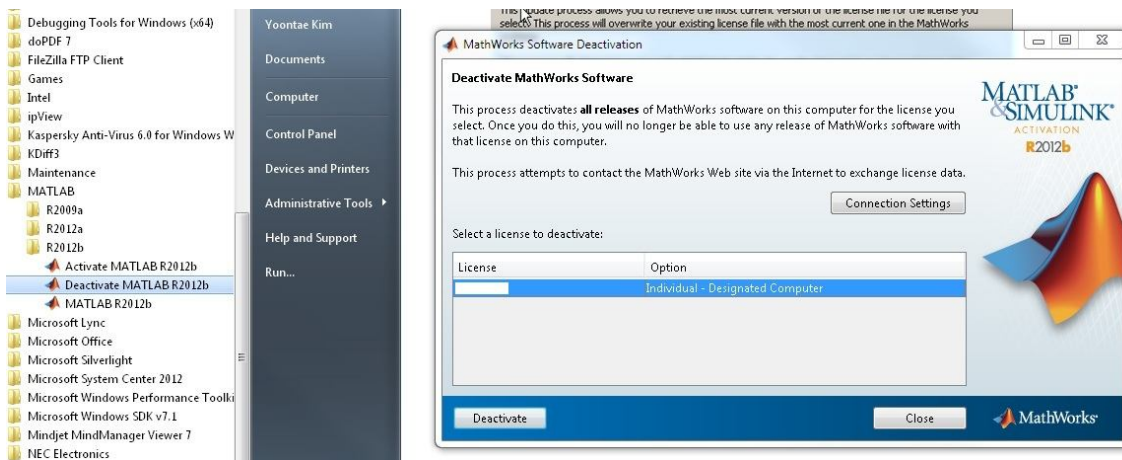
Debugging Tools for Windows (x64)
doPDF 7
FileZilla FTP Client
Games
Intel
ipView
Kaspersky Anti-Virus 6.0 for Windows W
KDiff3
Maintenance
MATLAB
R2009a
R2012a
R2012b
Activate MATLAB R2012b
Deactivate MATLAB R2012b
MATLAB R2012b
Microsoft Lync
Microsoft Office
Microsoft Silverlight
Microsoft System Center 2012
Microsoft Windows Performance Toolki
Microsoft Windows SDK v7.1
Mindjet MindManager Viewer 7
NEC Electronics

Yoontae Kim
Documents
Computer
Control Panel
Devices and Printers
Administrative Tools
Help and Support
Run...

This update process allows you to retrieve the most current version of the license file for the license you select. This process will overwrite your existing license file with the most current one in the MathWorks

MathWorks Software Deactivation

Deactivate MathWorks Software

This process deactivates **all releases** of MathWorks software on this computer for the license you select. Once you do this, you will no longer be able to use any release of MathWorks software with that license on this computer.

This process attempts to contact the MathWorks Web site via the Internet to exchange license data.

Connection Settings

Select a license to deactivate:

| License | Option |
|---|---|
| | Individual - Designated Computer |

Deactivate
Close

MATLAB® & SIMULINK® ACTIVATION R2012b
MathWorks®